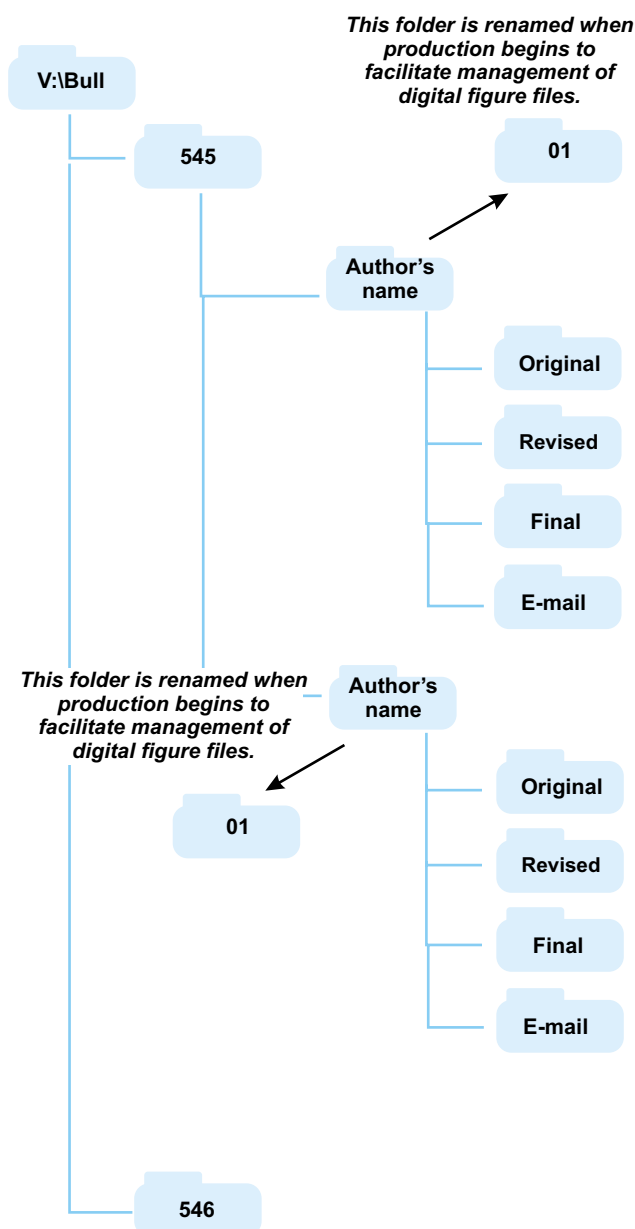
This folder is renamed when production begins to facilitate management of digital figure files.

V:\Bull

545

01

Author's name

Original

Revised

Final

E-mail

This folder is renamed when production begins to facilitate management of digital figure files.

Author's name

01

Original

Revised

Final

E-mail

546